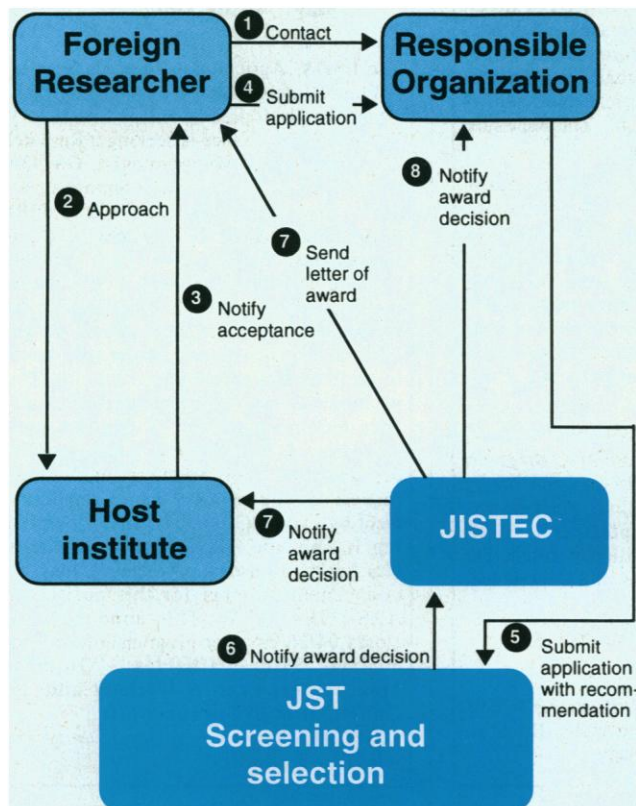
Foreign Researcher

1 Contact

Responsible Organization

4 Submit application

2 Approach

8 Notify award decision

7 Send letter of award

3 Notify acceptance

Host institute

7 Notify award decision

JISTEC

6 Notify award decision

5 Submit application with recommendation

JST Screening and selection